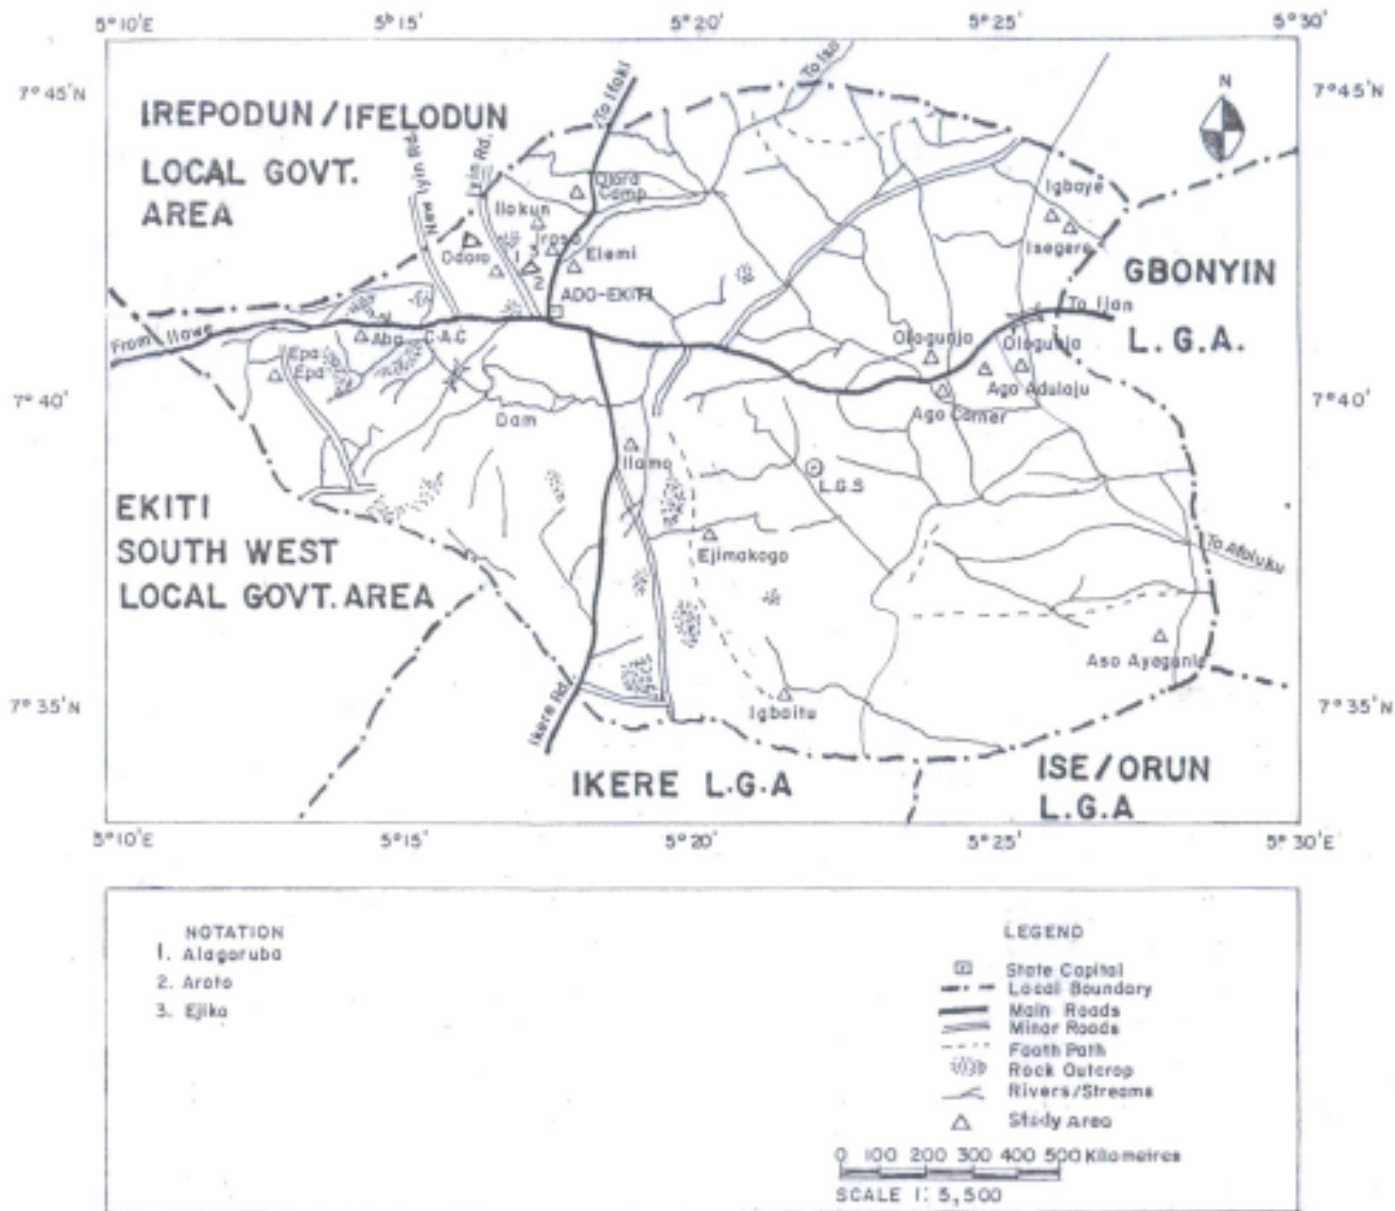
5°10'E 5°15' 5°20' 5°25' 5°30'

7°45'N 7°45'N

7°40' 7°40'

7°35'N 7°35'N

5°10'E 5°15' 5°20' 5°25' 5°30'E

N

IREPODUN / IFELODUN LOCAL GOVT. AREA

GBONYIN L. G. A.

EKITI SOUTH WEST LOCAL GOVT. AREA

IKERE L.G.A

ISE / ORUN L.G.A

To Ifaki

To Iso

New Iyin Rd.

Iyin Rd.

Ilokun

Oora Camp

Odoro

Iroko

1

2

3

Elemi

ADO-EKITI

From Ilawe

Aba

C.A.C

Epa

Epa

Dam

Ilamo

L.G.S

Ejimakogo

Igbaitu

Ikere Rd.

Igbaye

Isegere

To Ijan

Ologunja

Ologunja

Ago Adulaju

Ago Camer

To Afolu

Aso Ayegunle

NOTATION
1. Alagaruba
2. Aroto
3. Ejiko

LEGEND
State Capital
Local Boundary
Main Roads
Minor Roads
Footh Path
Rock Outcrop
Rivers/Streams
Study Area

0 100 200 300 400 500 Kilometres
SCALE 1: 5,500